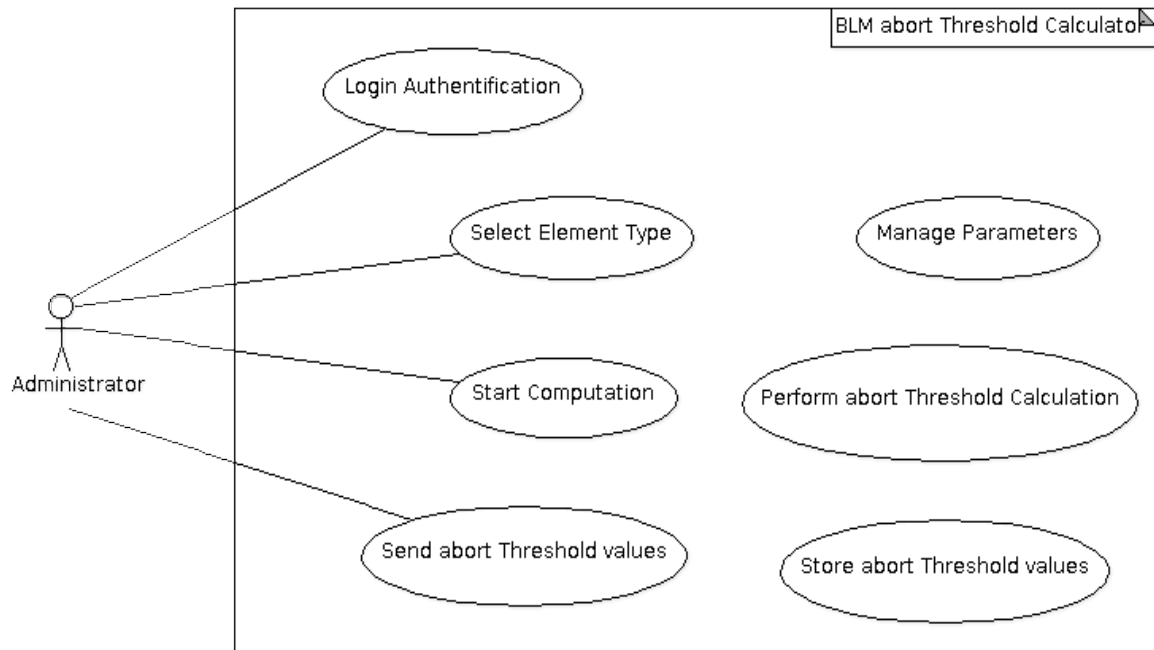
BLM abort Threshold Calculator

Login Authentification

Select Element Type

Manage Parameters

Administrator

Start Computation

Perform abort Threshold Calculation

Send abort Threshold values

Store abort Threshold values